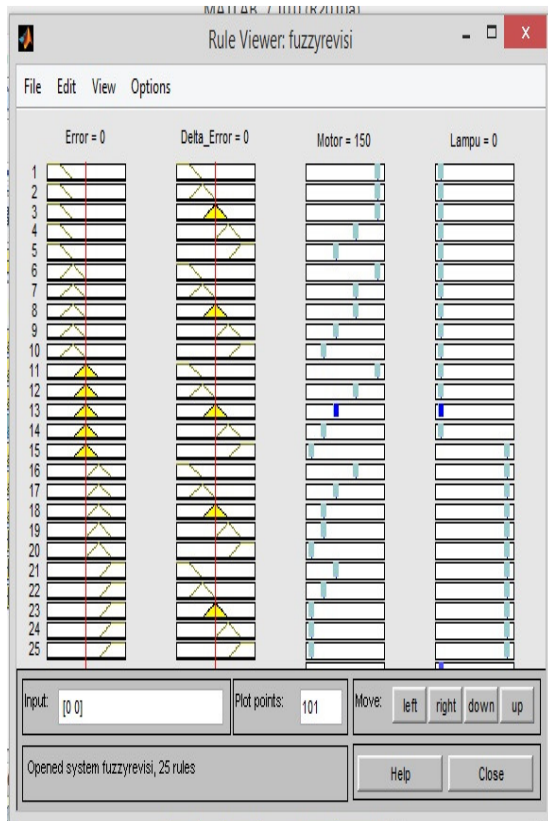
MATLAB 7.10 (R2010a)

Rule Viewer: fuzzyrevisi

File Edit View Options

Error = 0
Delta_Error = 0
Motor = 150
Lampu = 0

1
2
3
4
5
6
7
8
9
10
11
12
13
14
15
16
17
18
19
20
21
22
23
24
25

Input: [0 0]
Plot points: 101
Move: left right down up

Opened system fuzzyrevisi, 25 rules
Help
Close